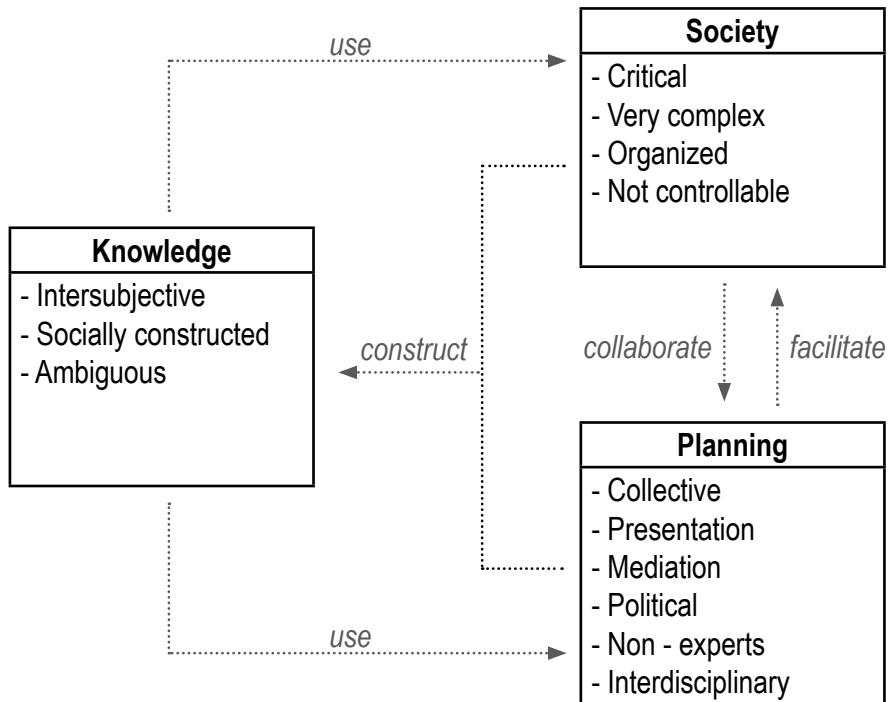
use

Society
- Critical
- Very complex
- Organized
- Not controllable

Knowledge
- Intersubjective
- Socially constructed
- Ambiguous

construct

collaborate

facilitate

Planning
- Collective
- Presentation
- Mediation
- Political
- Non - experts
- Interdisciplinary

use